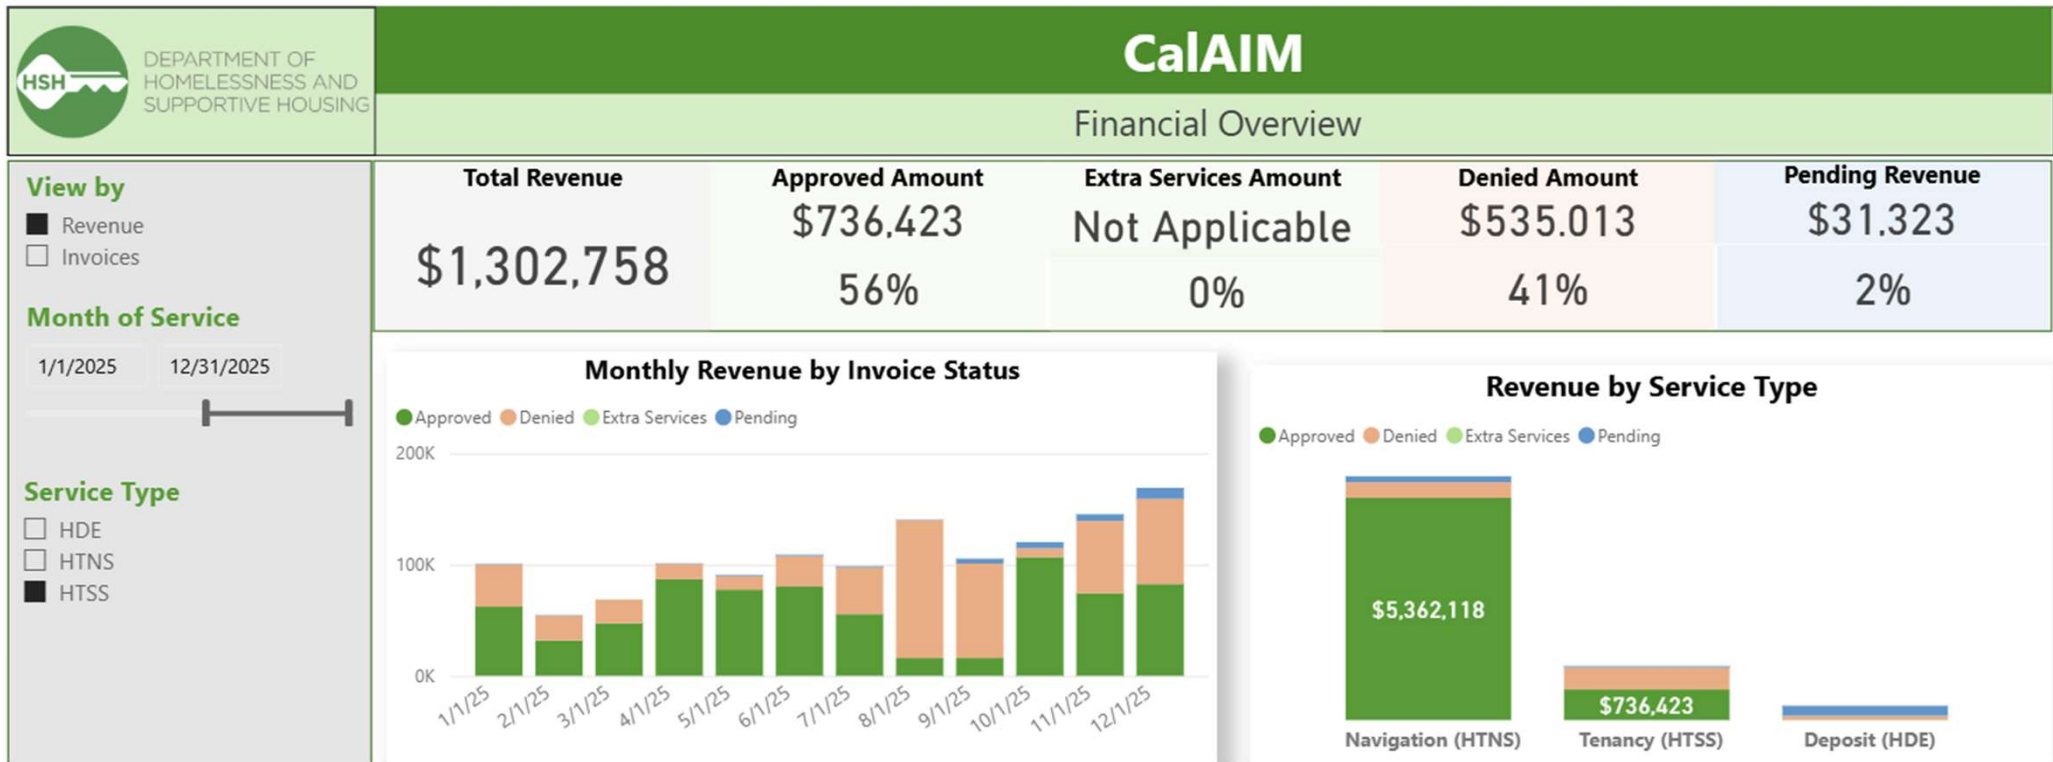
HSH DEPARTMENT OF HOMELESSNESS AND SUPPORTIVE HOUSING

CalAIM

Financial Overview

View by
Revenue
Invoices

Month of Service
1/1/2025
12/31/2025

Service Type
HDE
HTNS
HTSS

| Total Revenue | Approved Amount | Extra Services Amount | Denied Amount | Pending Revenue |
|---|---|---|---|---|
| $1,302,758 | $736,423 | Not Applicable | $535.013 | $31.323 |
| | 56% | 0% | 41% | 2% |

Monthly Revenue by Invoice Status

Approved Denied Extra Services Pending

200K
100K
0K

1/1/25 2/1/25 3/1/25 4/1/25 5/1/25 6/1/25 7/1/25 8/1/25 9/1/25 10/1/25 11/1/25 12/1/25

Revenue by Service Type

Approved Denied Extra Services Pending

$5,362,118
$736,423

Navigation (HTNS) Tenancy (HTSS) Deposit (HDE)